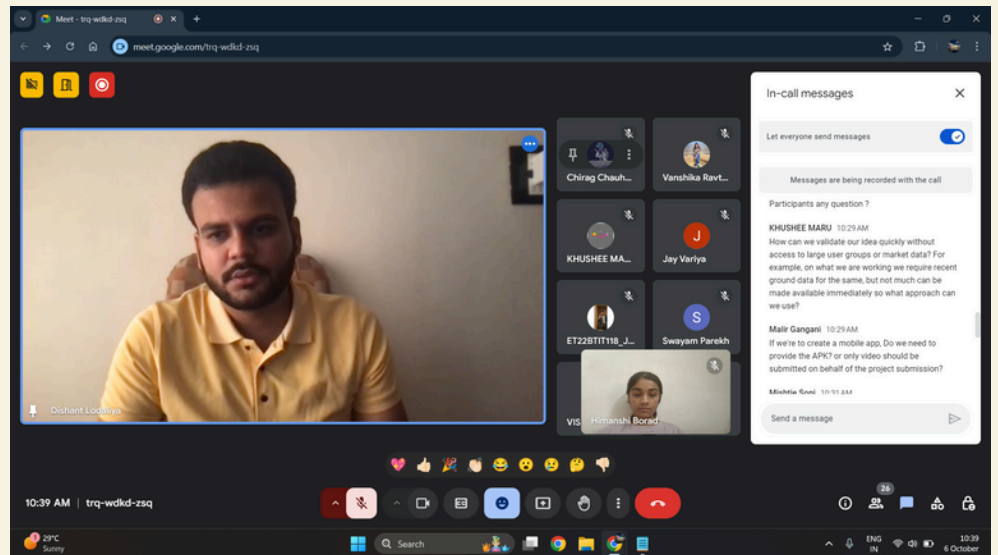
Meet - trq-wdkd-zsq ×
+
meet.google.com/trq-wdkd-zsq

Dishant Lodhiya

Chirag Chauh...
Vanshika Ravt...
KHUSHEE MA...
J
Jay Variya
ET22BTIT118_J...
S
Swayam Parekh
VIS
Himanshi Borad

In-call messages
Let everyone send messages
Messages are being recorded with the call
Participants any question ?
KHUSHEE MARU 10:29 AM
How can we validate our idea quickly without access to large user groups or market data? For example, on what we are working we require recent ground data for the same, but not much can be made available immediately so what approach can we use?
Malir Gangani 10:29 AM
If we're to create a mobile app, Do we need to provide the APK? or only video should be submitted on behalf of the project submission?
Mishtie Soni 10:31 AM
Send a message

10:39 AM | trq-wdkd-zsq
26

29°C
Sunny
Search
ENG
IN
10:39
6 October